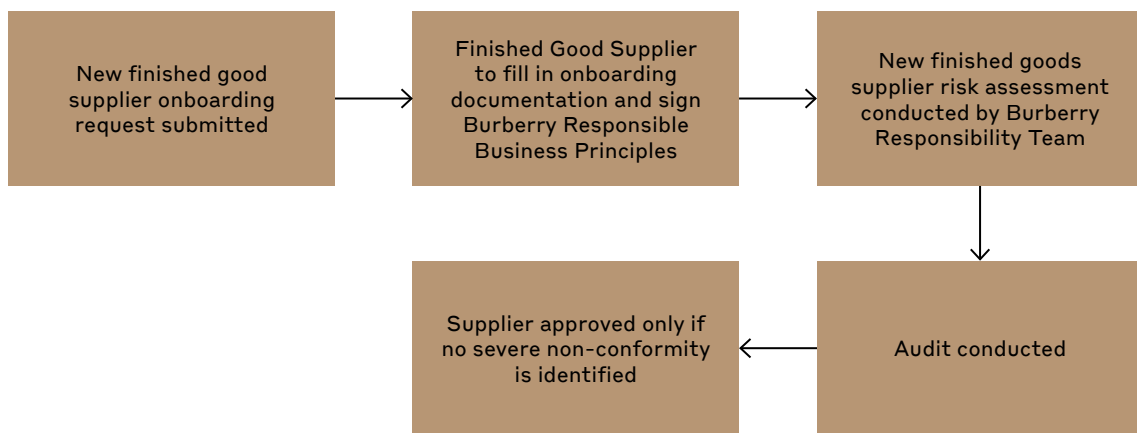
New finished good supplier onboarding request submitted

Finished Good Supplier to fill in onboarding documentation and sign Burberry Responsible Business Principles

New finished goods supplier risk assessment conducted by Burberry Responsibility Team

Audit conducted

Supplier approved only if no severe non-conformity is identified